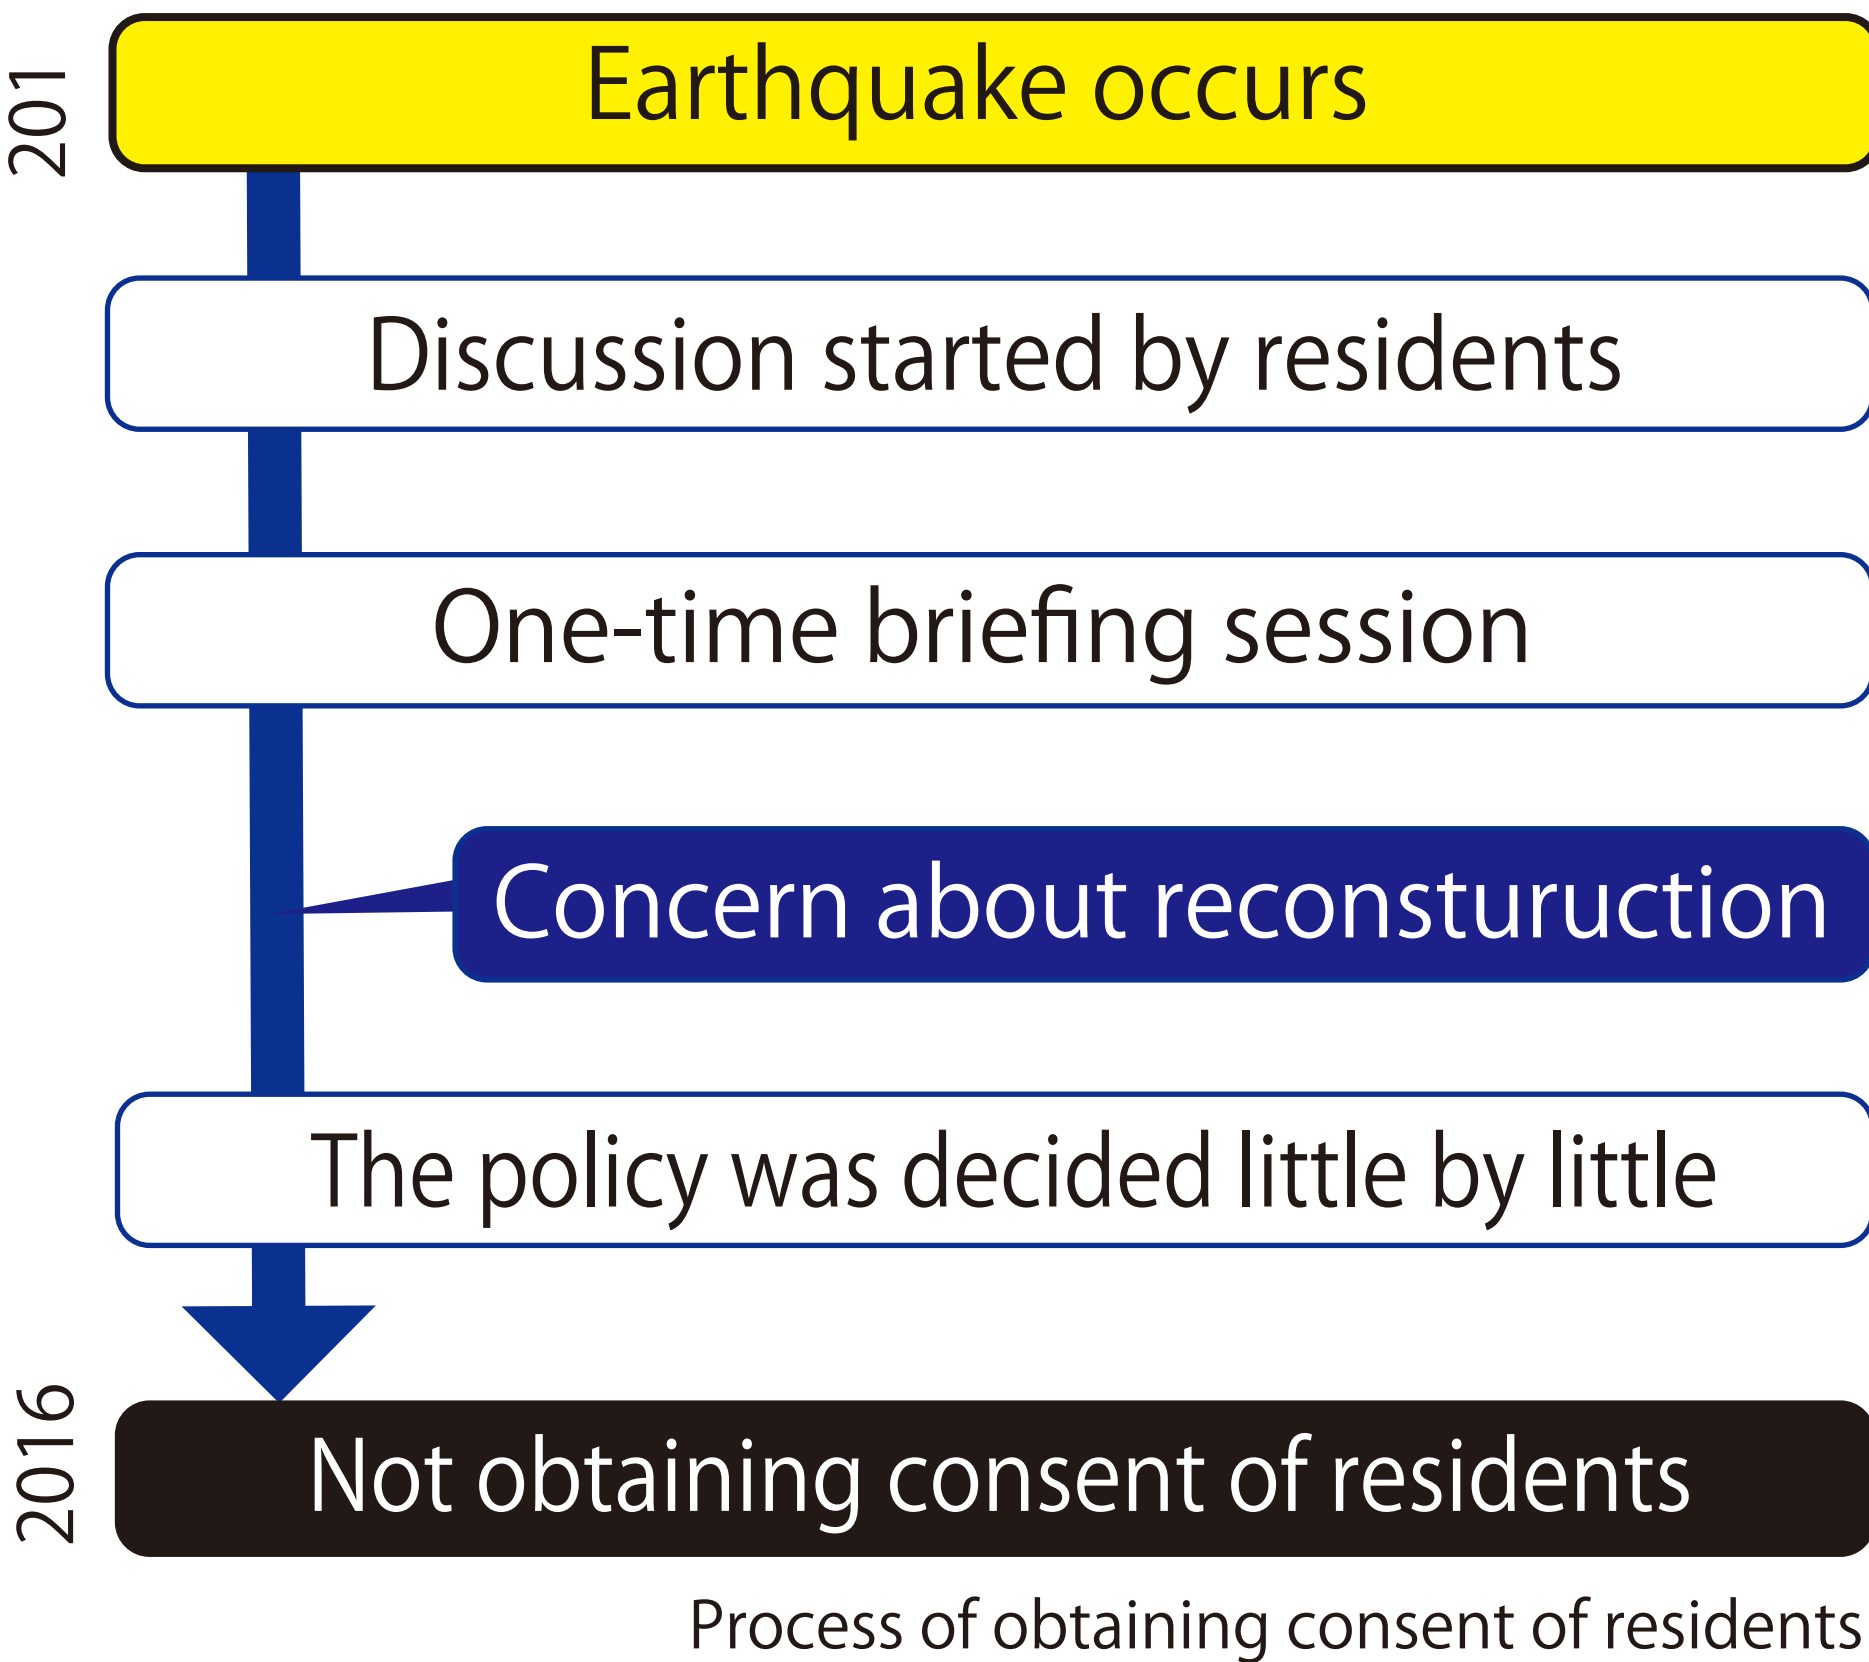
201

Earthquake occurs

Discussion started by residents

One-time briefing session

Concern about reconsturuction

The policy was decided little by little

2016

Not obtaining consent of residents

Process of obtaining consent of residents